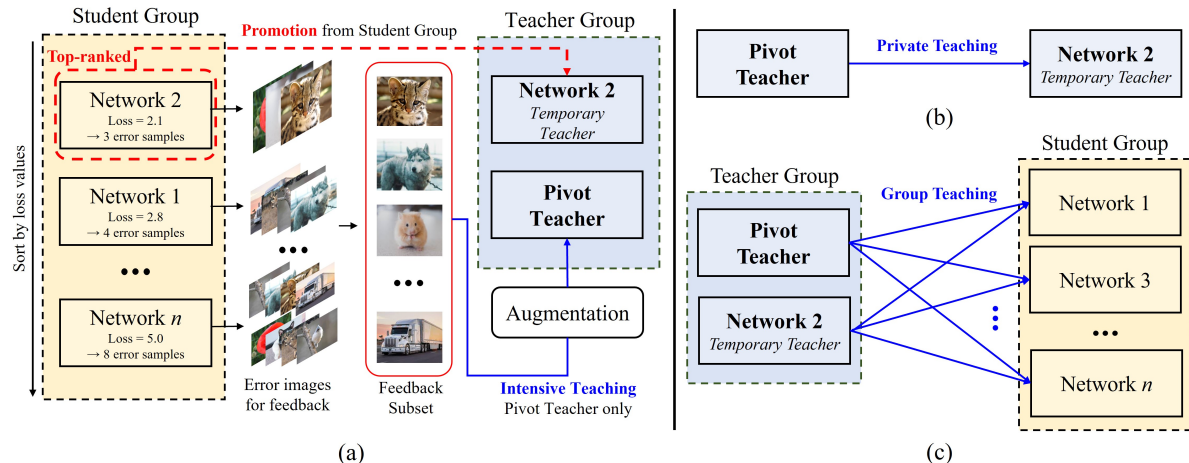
Student Group

Promotion from Student Group

Teacher Group

Top-ranked

Sort by loss values

Network 2
Loss = 2.1
→ 3 error samples

Network 1
Loss = 2.8
→ 4 error samples

•••

Network $n$
Loss = 5.0
→ 8 error samples

•••

Error images for feedback

•••

Feedback Subset

Network 2
Temporary Teacher

Pivot Teacher

Augmentation

Intensive Teaching
Pivot Teacher only

(a)

Pivot Teacher

Private Teaching

Network 2
Temporary Teacher

(b)

Teacher Group

Group Teaching

Student Group

Pivot Teacher

Network 2
Temporary Teacher

Network 1

Network 3

•••

•••

Network $n$

(c)